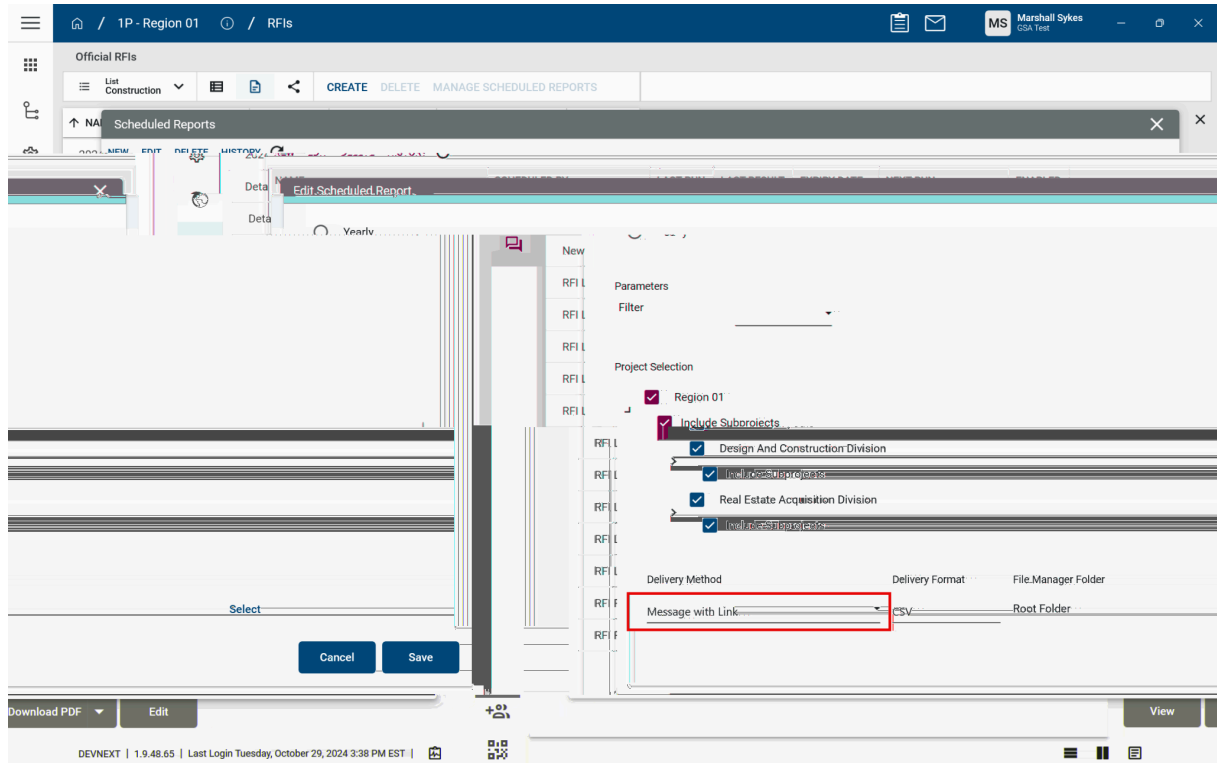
1P - Region 01 / RFIs

MS Marshall Sykes GSA Test

Official RFIs

List Construction

CREATE DELETE MANAGE SCHEDULED REPORTS

↑ NA

Scheduled Reports

NEW EDIT DELETE HISTORY

Deta

Deta

Edit Scheduled Report

Yearly

New

RFI L

RFI L

RFI L

RFI L

RFI L

RFI L

RFI L

RFI L

RFI L

RFI L

RFI F

RFI F

Parameters

Filter

Project Selection

Region 01

Include Subprojects

Design And Construction Division

Include Subprojects

Real Estate Acquisition Division

Include Subprojects

Delivery Method

Message with Link

Delivery Format

CSV

File Manager Folder

Root Folder

Select

Cancel

Save

Download PDF

Edit

View

DEVNEXT | 1.9.48.65 | Last Login Tuesday, October 29, 2024 3:38 PM EST |